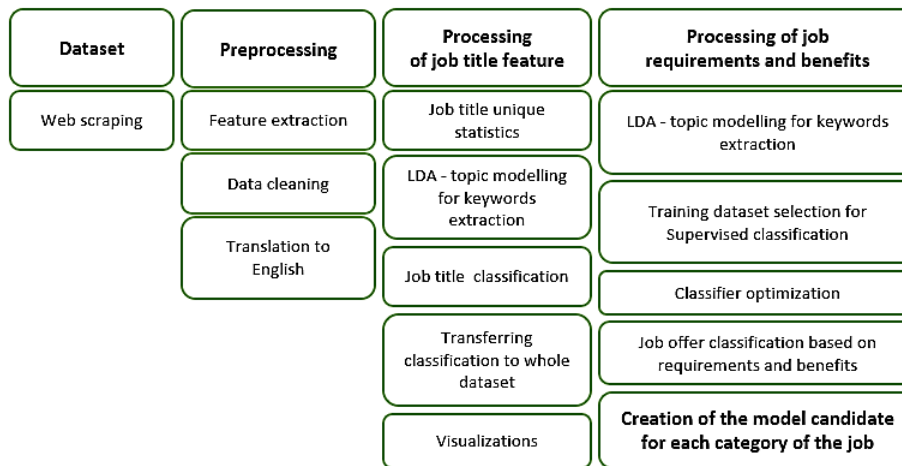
Dataset

Web scraping

Preprocessing

Feature extraction

Data cleaning

Translation to English

Processing of job title feature

Job title unique statistics

LDA - topic modelling for keywords extraction

Job title classification

Transferring classification to whole dataset

Visualizations

Processing of job requirements and benefits

LDA - topic modelling for keywords extraction

Training dataset selection for Supervised classification

Classifier optimization

Job offer classification based on requirements and benefits

Creation of the model candidate for each category of the job